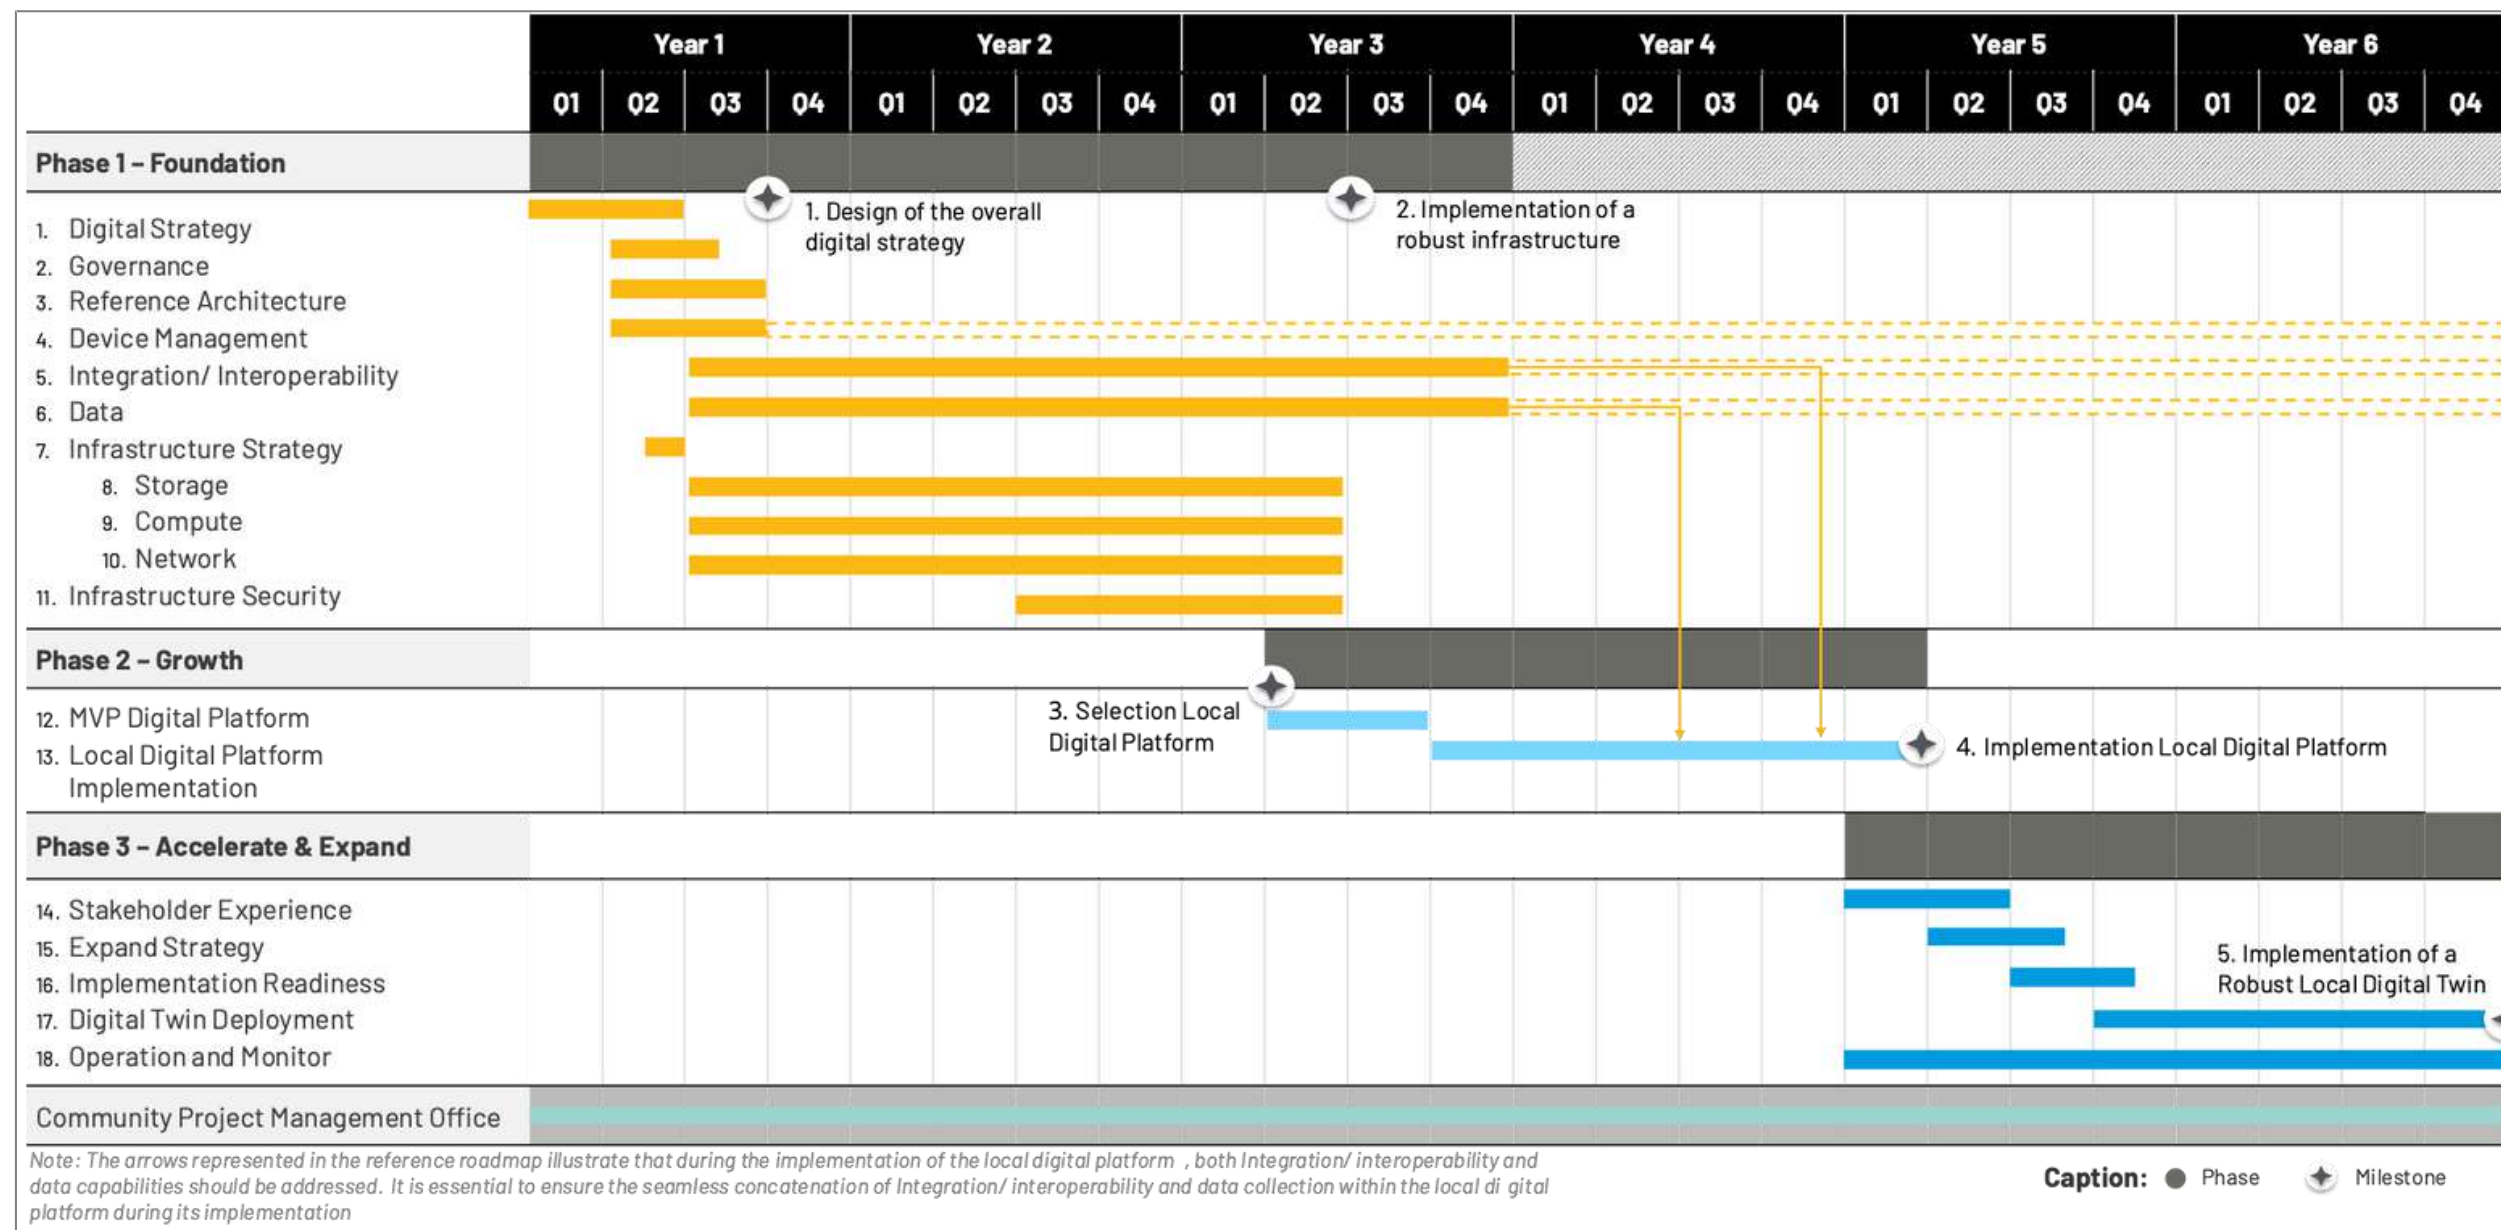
| | Year 1 | | | | Year 2 | | | | Year 3 | | | | Year 4 | | | | Year 5 | | | | Year 6 | | | |
|---|---|---|---|---|---|---|---|---|---|---|---|---|---|---|---|---|---|---|---|---|---|---|---|---|
| | 01 | 02 | 03 | 04 | 01 | 02 | 03 | 04 | 01 | 02 | 03 | 04 | 01 | 02 | 03 | 04 | 01 | 02 | 03 | 04 | 01 | 02 | 03 | 04 |

Phase 1 – Foundation

1. Digital Strategy
2. Governance
3. Reference Architecture
4. Device Management
5. Integration/ Interoperability
6. Data
7. Infrastructure Strategy
8. Storage
9. Compute
10. Network
11. Infrastructure Security

1. Design of the overall digital strategy

2. Implementation of a robust infrastructure

Phase 2 – Growth

12. MVP Digital Platform
13. Local Digital Platform Implementation

3. Selection Local Digital Platform

4. Implementation Local Digital Platform

Phase 3 – Accelerate & Expand

14. Stakeholder Experience
15. Expand Strategy
16. Implementation Readiness
17. Digital Twin Deployment
18. Operation and Monitor

5. Implementation of a Robust Local Digital Twin

Community Project Management Office

Note: The arrows represented in the reference roadmap illustrate that during the implementation of the local digital platform , both Integration/ interoperability and data capabilities should be addressed. It is essential to ensure the seamless concatenation of Integration/ interoperability and data collection within the local di gital platform during its implementation

Caption: Phase Milestone